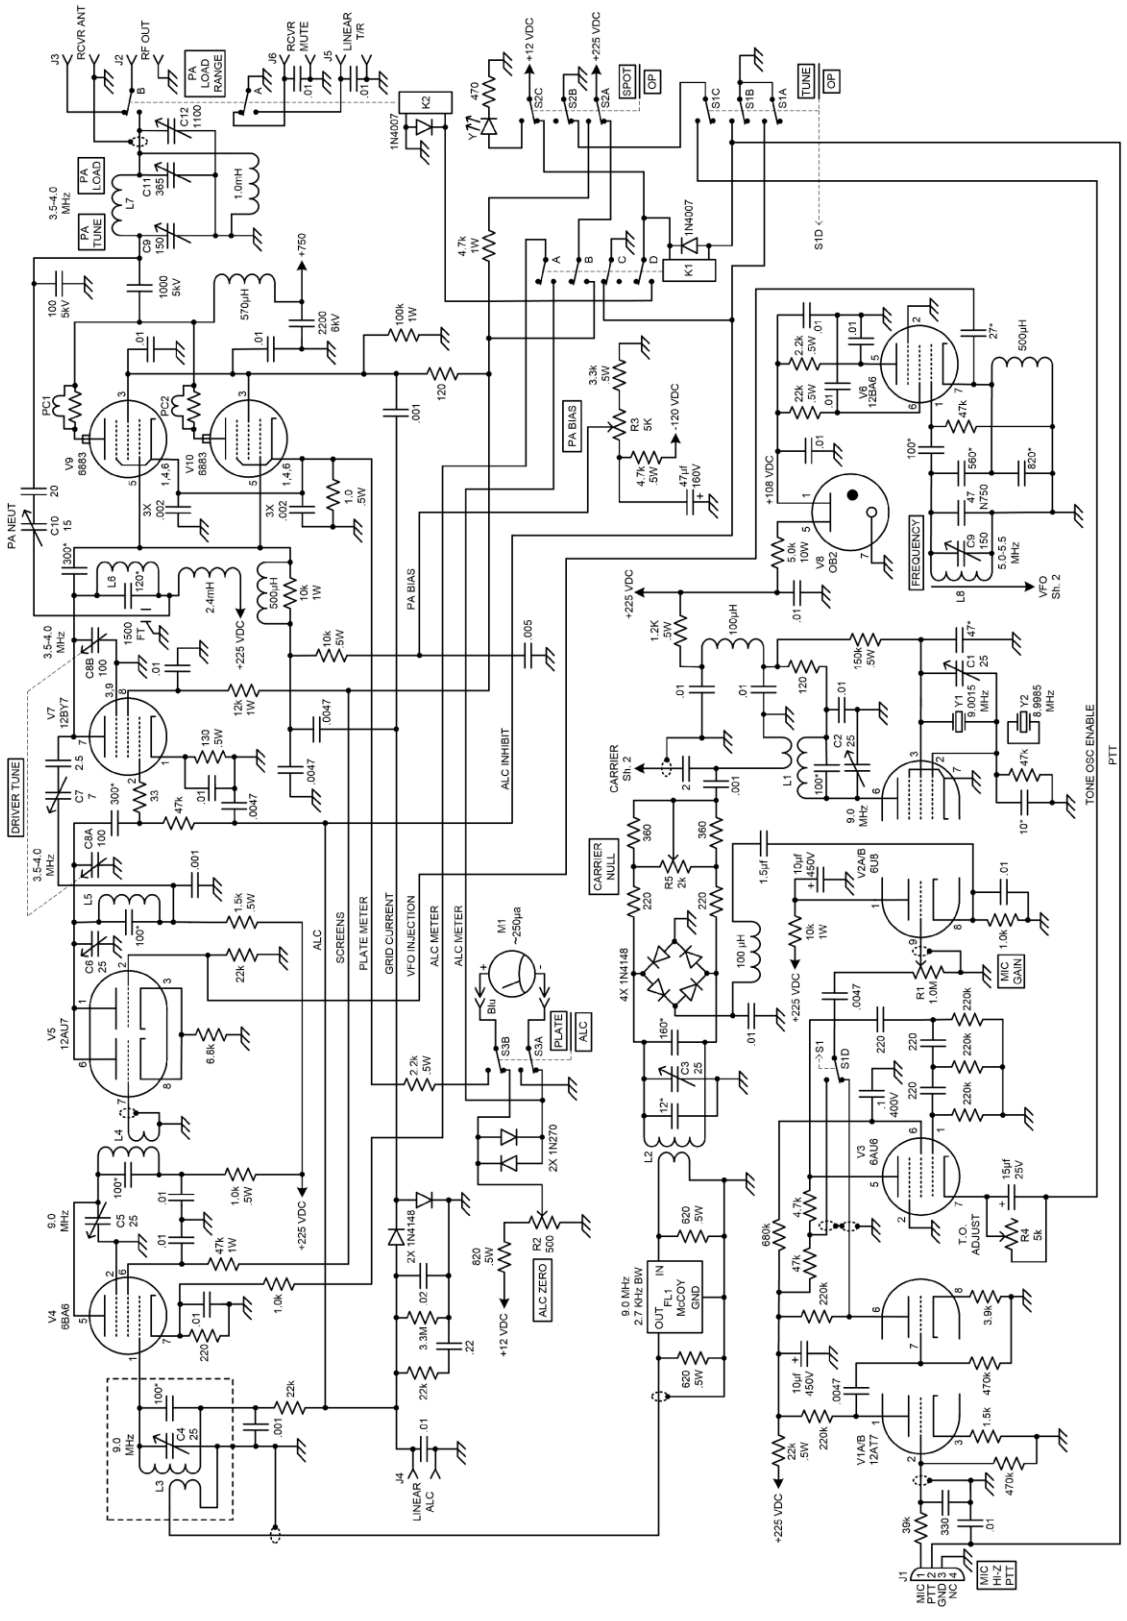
J3 RCVR ANT
J2 RF OUT
B
PA LOAD RANGE
J6 RCVR MUTE
A
.01
J5 LINEAR T/R
.01
K2
1N4007
470
Y
+12 VDC
+225 VDC
S2C
S2B
S2A
SPOT
OP
S1C
S1B
S1A
TUNE
OP
C12 1100
PA LOAD
C11 365
1.0mH
L7
3.5-4.0 MHz
PA TUNE
C9 150
4.7k 1W
A
B
C
D
1N4007
K1
S1D
100 5kV
1000 5kV
570µH
+750
2230 6kV
.01
.01
100k 1W
120
.001
PC1
PC2
V9 6883
V10 6883
1,4,6
1,4,6
3X .002
3X .002
1.0 .5W
20
C10 15
PA NEUT
300*
L6
120*
2.4mH
500µH
10k 1W
+225 VDC
PA BIAS
3.3k .5W
R3 5K
-120 VDC
PA BIAS
4.7k .5W
47µf 160V
.01
2.2k .5W
.01
.01
27*
500µH
V6 12BA6
22k .5W
47k
.01
+108 VDC
100*
560*
820*
V8 OB2
5.0k 10W
47 N750
C9 150
5.0-5.5 MHz
FREQUENCY
L8
VFO Sh. 2
.01
+225 VDC
3.5-4.0 MHz
1500
FT
C8B 100
.01
10k 5W
.005
1.2K .5W
100µH
150k .5W
47*
C1 25
V7 12BY7
12k 1W
130 .5W
.0047
.0047
120
.01
.01
.01
Y1 9.0015 MHz
Y2 8.9985 MHz
2.5
C7 7
DRIVER TUNE
33
47k
300*
.01
.0047
ALC INHIBIT
CARRIER Sh. 2
C2 25
L1
100*
9.0 MHz
47k
10*
.001
TONE OSC ENABLE
PTT
3.5-4.0 MHz
C8A 100
.001
L5
100*
C6 25
1.5k .5W
22k
V5 12AU7
6.8k
ALC
SCREENS
PLATE METER
GRID CURRENT
VFO INJECTION
ALC METER
ALC METER
M1 ~250µa
Blu
S3B
S3A
PLATE
ALC
2.2k .5W
2X 1N270
CARRIER NULL
360
360
R5 2k
220
220
4X 1N4148
100 µH
1.5µf
10µf 450V
V2A/B 6U8
10k 1W
+225 VDC
.01
1.0k
R1 1.0M
MIC GAIN
.0047
220
220
220k
220k
220k
S1
S1D
220 400V
160*
C3 25
12*
.01
L4
100*
.01
.01
1.0k .5W
+225 VDC
9.0 MHz
C5 25
47k 1W
V4 6BA6
1.0k
.01
220
2X 1N4148
.02
3.3M
22k
.22
820 .5W
+12 VDC
R2 500
ALC ZERO
L2
620 .5W
9.0 MHz 2.7 KHz BW
OUT
IN
FL1 McCOY
GND
620 .5W
V3 6AU6
15µf 25V
T.O. ADJUST
R4 5k
680k
4.7k
47k
220k
3.9k
10µf 450V
.0047
470k
220k
1.5k
22k .5W
+225 VDC
V1A/B 12AT7
470k
L3
9.0 MHz
100*
C4 25
.001
22k
J4 LINEAR ALC
.01
39k
330
.01
J1
MIC 1
PTT 2
GND 3
NC 4
MIC HI-Z PTT